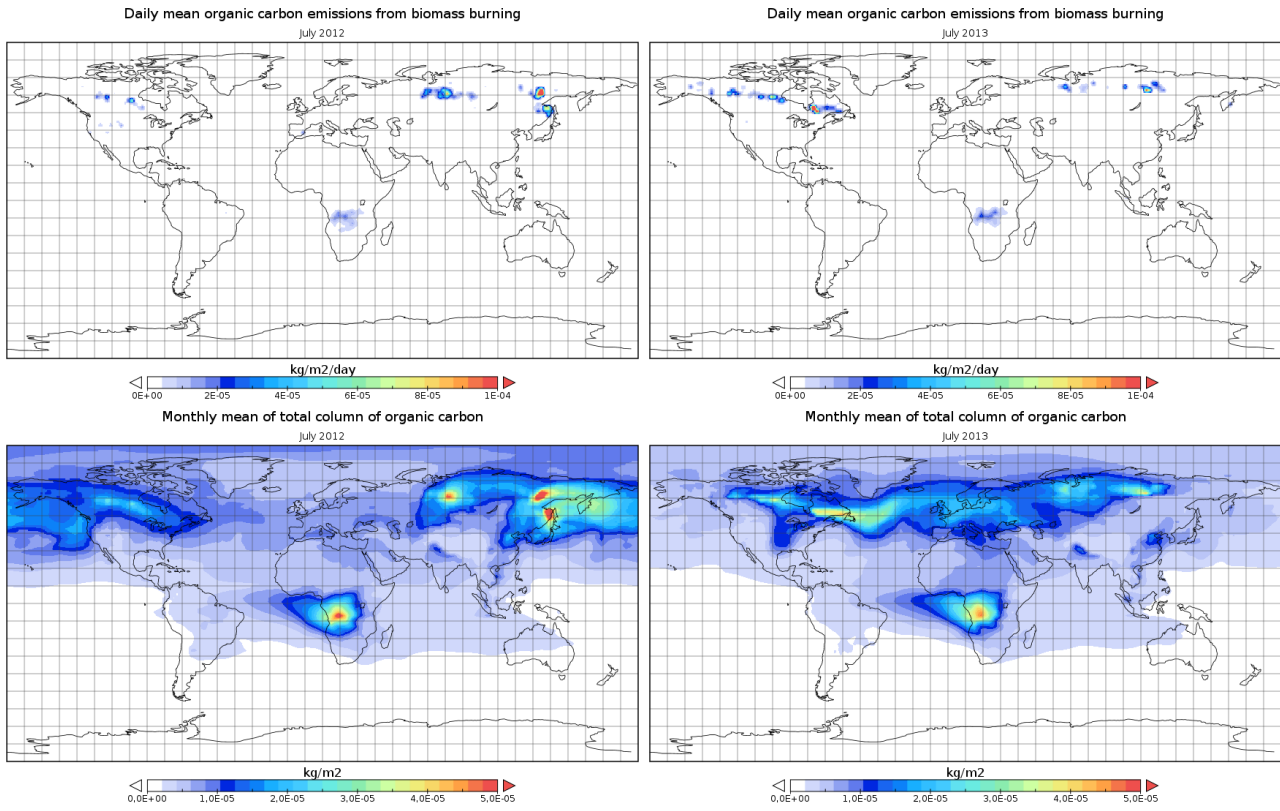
Daily mean organic carbon emissions from biomass burning
July 2012

kg/m2/day
0E+00 2E-05 4E-05 6E-05 8E-05 1E-04

Daily mean organic carbon emissions from biomass burning
July 2013

kg/m2/day
0E+00 2E-05 4E-05 6E-05 8E-05 1E-04

Monthly mean of total column of organic carbon
July 2012

kg/m2
0,0E+00 1,0E-05 2,0E-05 3,0E-05 4,0E-05 5,0E-05

Monthly mean of total column of organic carbon
July 2013

kg/m2
0,0E+00 1,0E-05 2,0E-05 3,0E-05 4,0E-05 5,0E-05